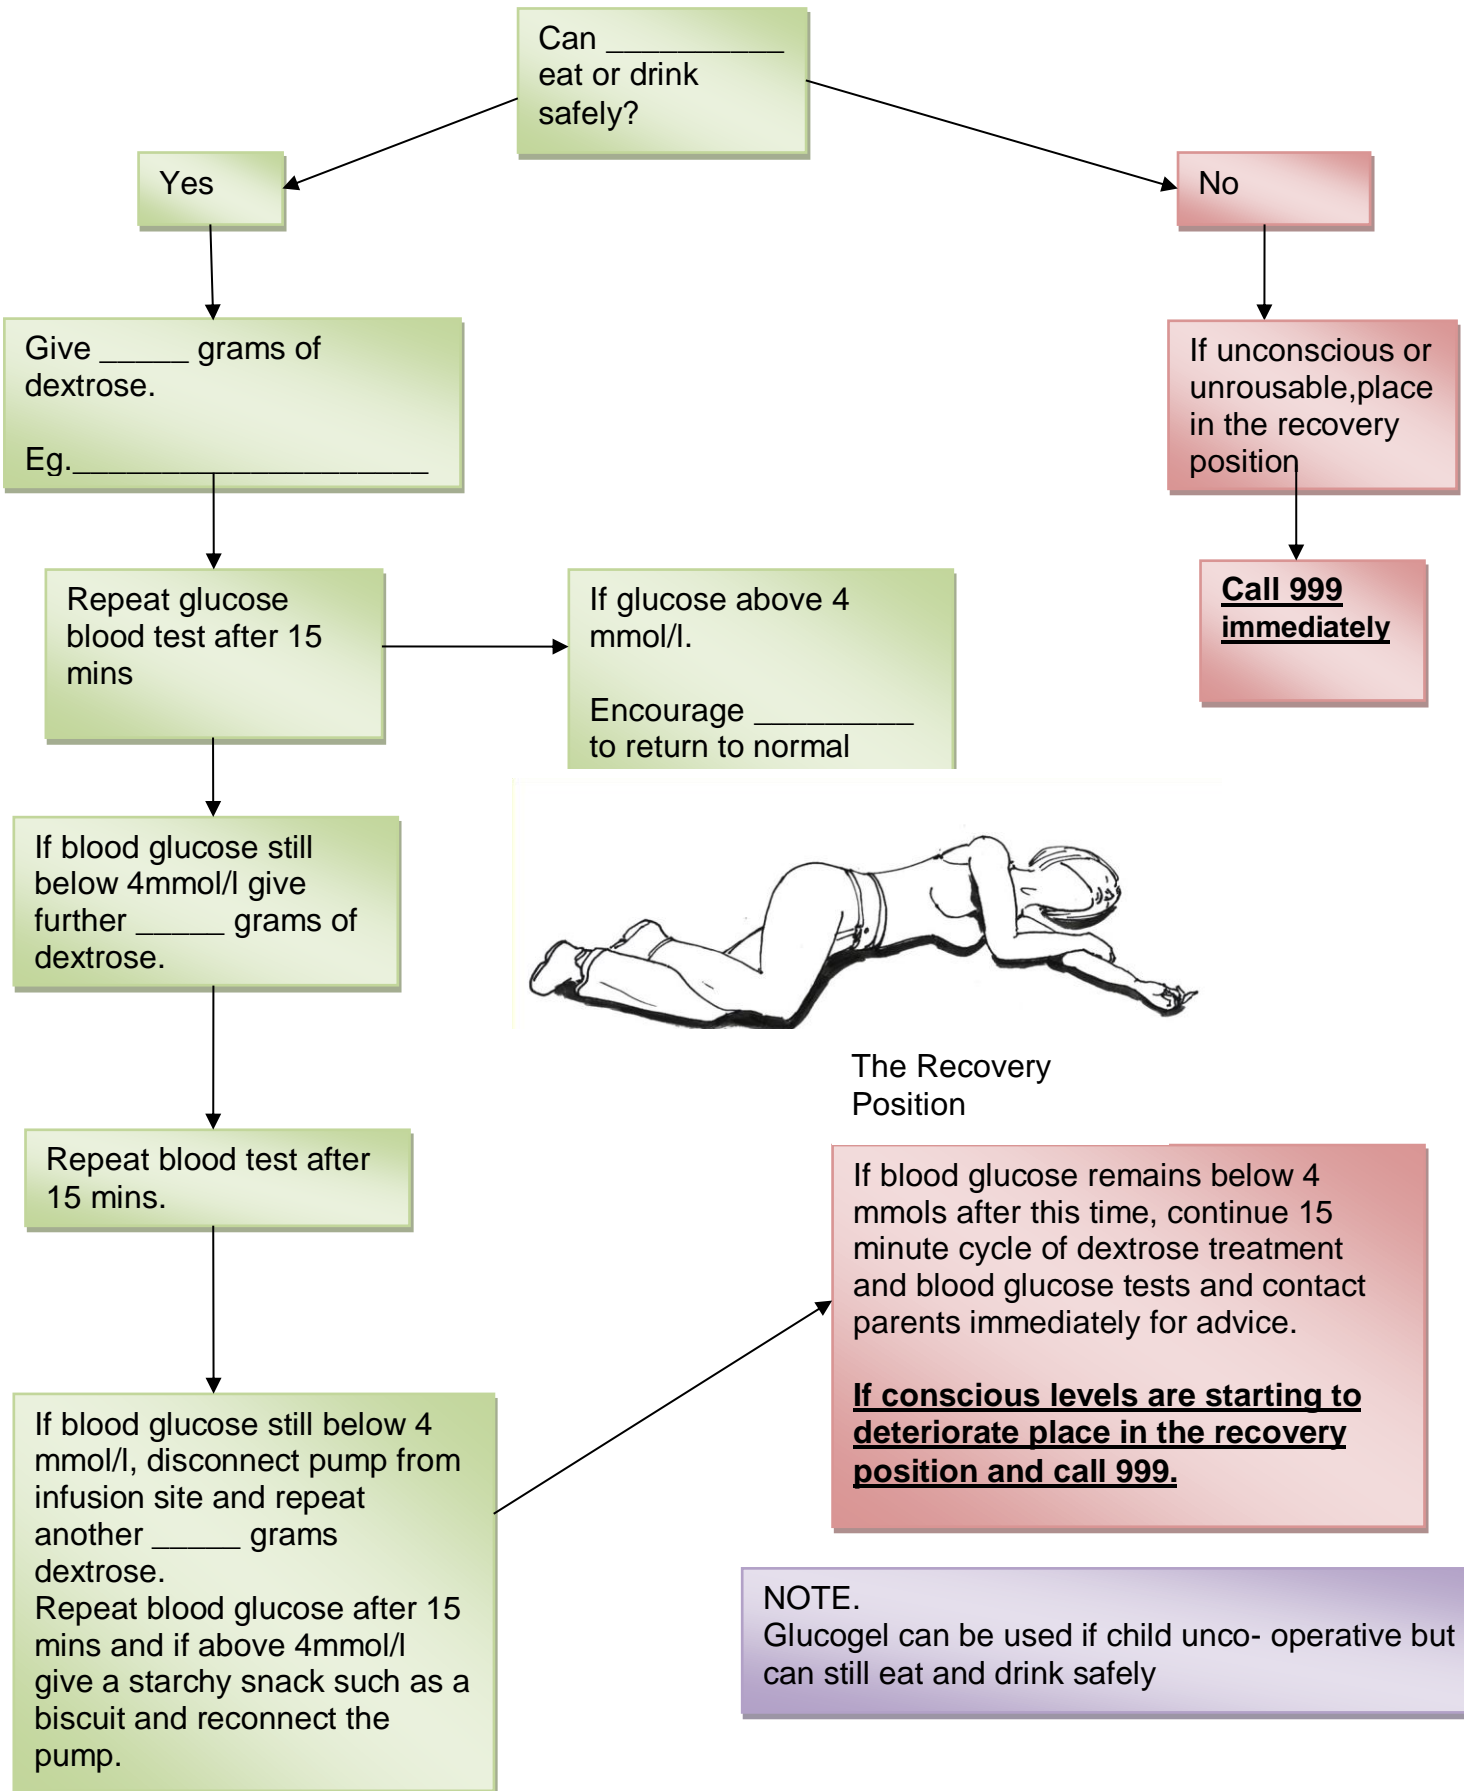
Can __________ eat or drink safely?

Yes

No

Give _____ grams of dextrose.

Eg.____________________

If unconscious or unrousable,place in the recovery position

Call 999 immediately

Repeat glucose blood test after 15 mins

If glucose above 4 mmol/l.

Encourage _________ to return to normal

If blood glucose still below 4mmol/l give further _____ grams of dextrose.

The Recovery Position

Repeat blood test after 15 mins.

If blood glucose remains below 4 mmols after this time, continue 15 minute cycle of dextrose treatment and blood glucose tests and contact parents immediately for advice.

If conscious levels are starting to deteriorate place in the recovery position and call 999.

If blood glucose still below 4 mmol/l, disconnect pump from infusion site and repeat another _____ grams dextrose.
Repeat blood glucose after 15 mins and if above 4mmol/l give a starchy snack such as a biscuit and reconnect the pump.

NOTE.
Glucogel can be used if child unco- operative but can still eat and drink safely